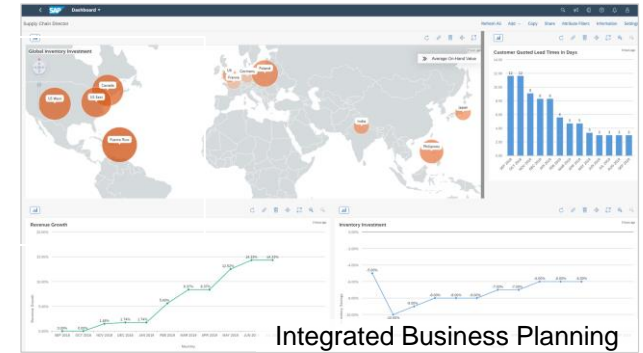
SAP Dashboard

Supply Chain Director

Refresh All Add Copy Share Attribute Filters Information Settings

Global Inventory Investment

Average On-Hand Value

US West

US East

Canada

Puerto Rico

UK

France

Germany

Poland

India

Japan

Philippines

Customer Quoted Lead Times in Days

Revenue Growth

Inventory Investment

Integrated Business Planning